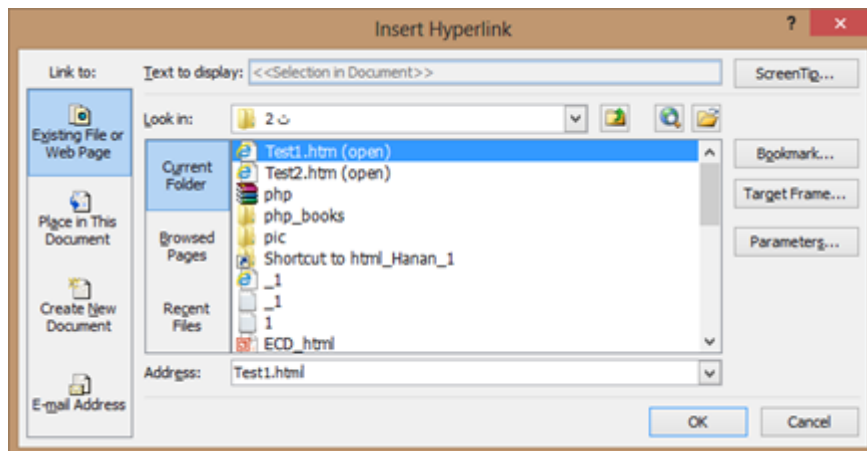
Insert Hyperlink

?

Link to:

Text to display: <<Selection in Document>>

ScreenTip...

Existing File or Web Page

Look in: ت 2

Current Folder

Browsed Pages

Recent Files

Test1.htm (open)
Test2.htm (open)
php
php_books
pic
Shortcut to html_Hanan_1
_1
_1
1
ECD_html

Bookmark...

Target Frame...

Parameters...

Place in This Document

Create New Document

E-mail Address

Address: Test1.html

OK

Cancel